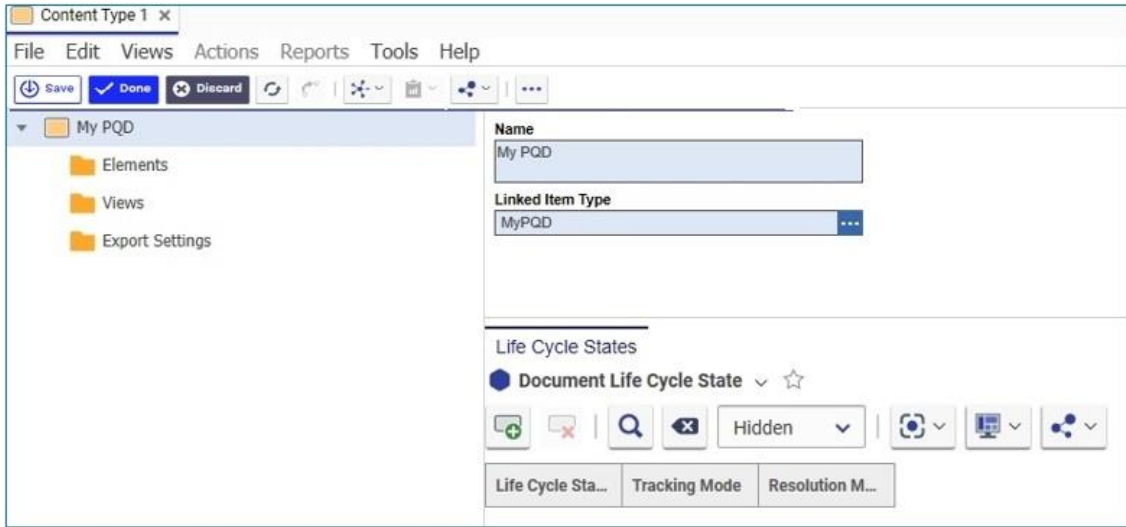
Content Type 1 ×

File Edit Views Actions Reports Tools Help

Save Done Discard ...

My PQD

Elements

Views

Export Settings

Name

My PQD

Linked Item Type

MyPQD

Life Cycle States

Document Life Cycle State

Hidden

| Life Cycle Sta... | Tracking Mode | Resolution M... |
|---|---|---|